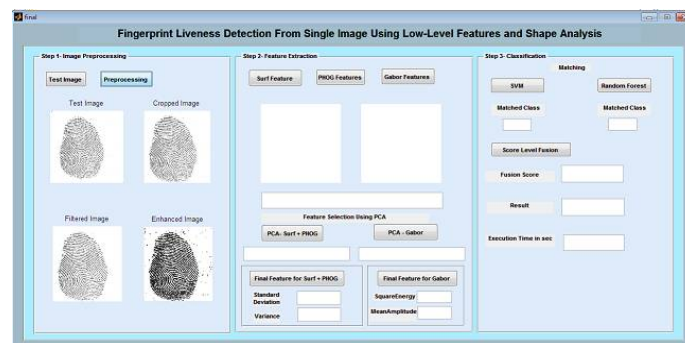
final

Fingerprint Liveness Detection From Single Image Using Low-Level Features and Shape Analysis

Step 1- Image Preprocessing

Test Image

Preprocessing

Test Image

Cropped Image

Filtered Image

Enhanced Image

Step 2- Feature Extraction

Surf Feature

PHOG Features

Gabor Features

Feature Selection Using PCA

PCA- Surf + PHOG

PCA - Gabor

Final Feature for Surf + PHOG

Standard Deviation

Variance

Final Feature for Gabor

SquareEnergy

MeanAmplitude

Step 3- Classification

Matching

SVM

Random Forest

Matched Class

Matched Class

Score Level Fusion

Fusion Score

Result

Execution Time in sec